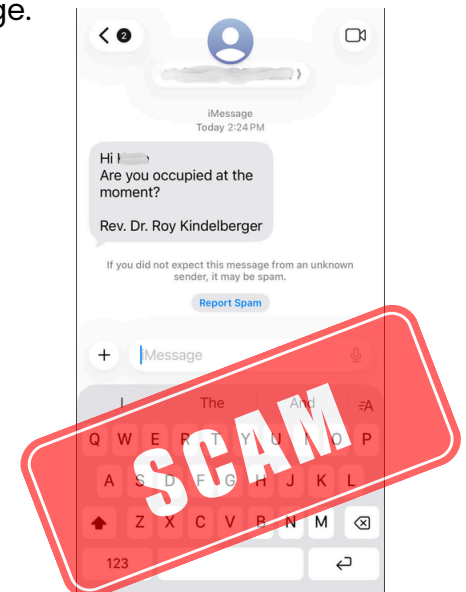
ge.

2

iMessage
Today 2:24 PM

Hi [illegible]
Are you occupied at the moment?

Rev. Dr. Roy Kindelberger

If you did not expect this message from an unknown sender, it may be spam.

Report Spam

+ Message

I The And

Q W E R T Y U I O P
A S D F G H J K L
Z X C V B N M

123

SCAM